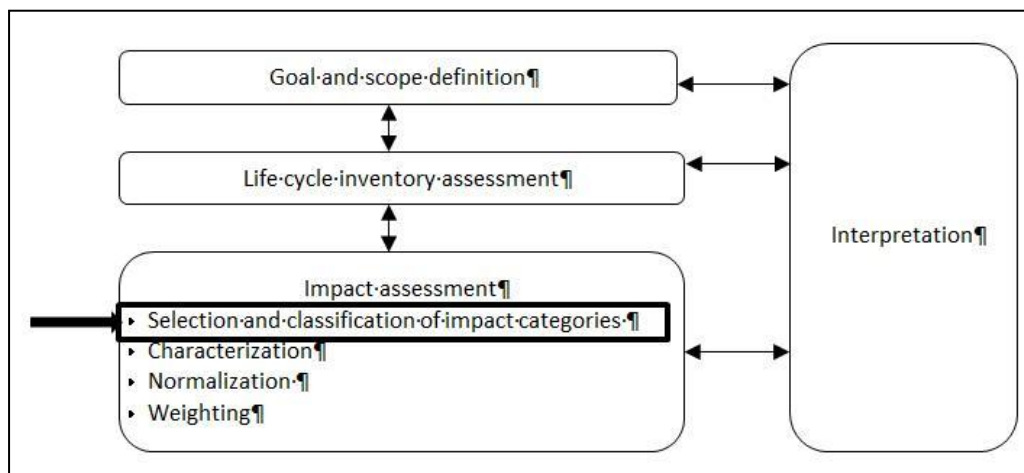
Goal·and·scope·definition¶

Life·cycle·inventory·assessment¶

Impact·assessment¶
▸ Selection·and·classification·of·impact·categories·¶
▸ Characterization¶
▸ Normalization·¶
▸ Weighting¶

Interpretation¶